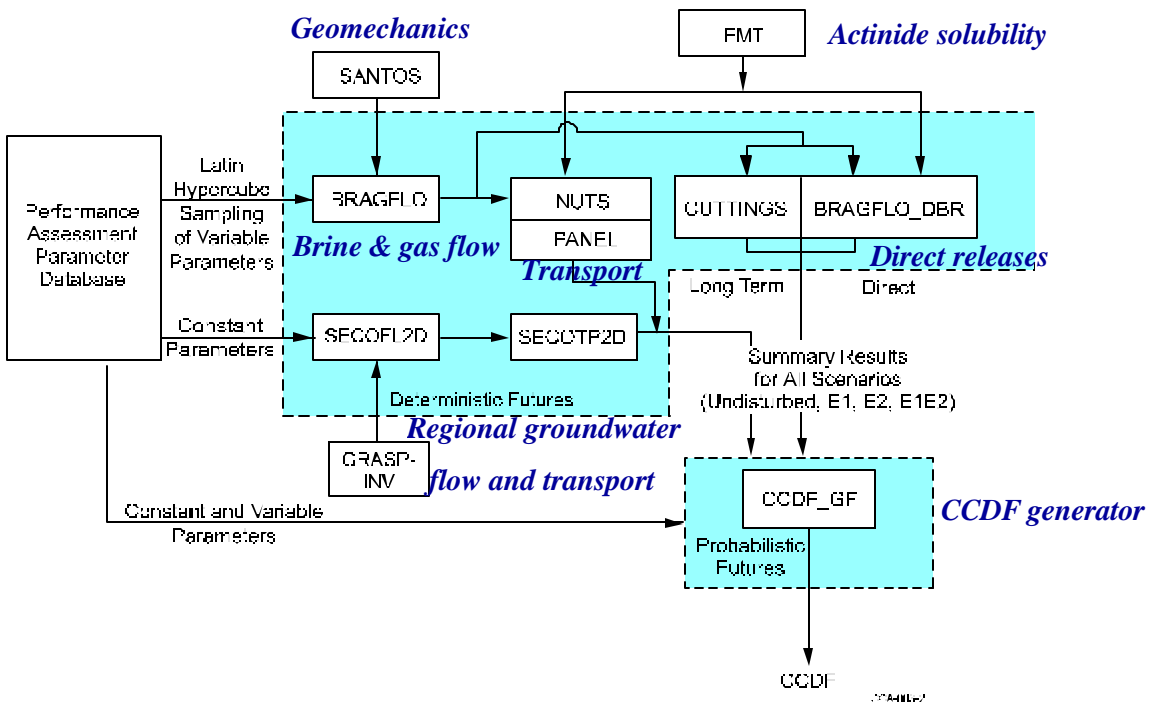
Geomechanics

FMT

Actinide solubility

SANTOS

Performance Assessment Parameter Database

Latin Hypercube Sampling of Variable Parameters

BRAGFLO

Brine & gas flow

NUTS

PANEL

Transport

CUTTINGS

BRAGFLO_DBR

Direct releases

Long Term

Direct

Constant Parameters

SECOFL2D

SECOTP2D

Summary Results for All Scenarios (Undisturbed, E1, E2, E1E2)

Deterministic Futures

Regional groundwater

GRASP-INV

flow and transport

CCDF_GF

CCDF generator

Constant and Variable Parameters

Probabilistic Futures

CCDF

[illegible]